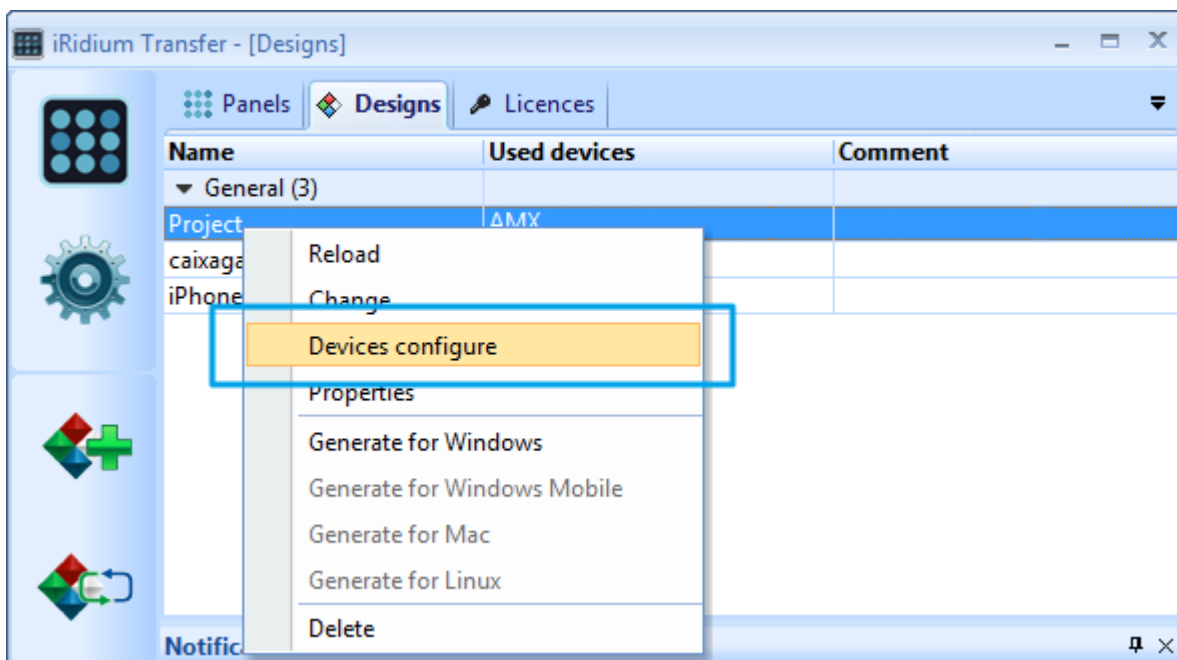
iRidium Transfer - [Designs]

Panels | Designs | Licences

| Name | Used devices | Comment |
|---|---|---|
| General (3) | | |
| Project | AMX | |
| caixaga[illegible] | | |
| iPhone | | |

Reload
Change
Devices configure
Properties
Generate for Windows
Generate for Windows Mobile
Generate for Mac
Generate for Linux
Delete

Notific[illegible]